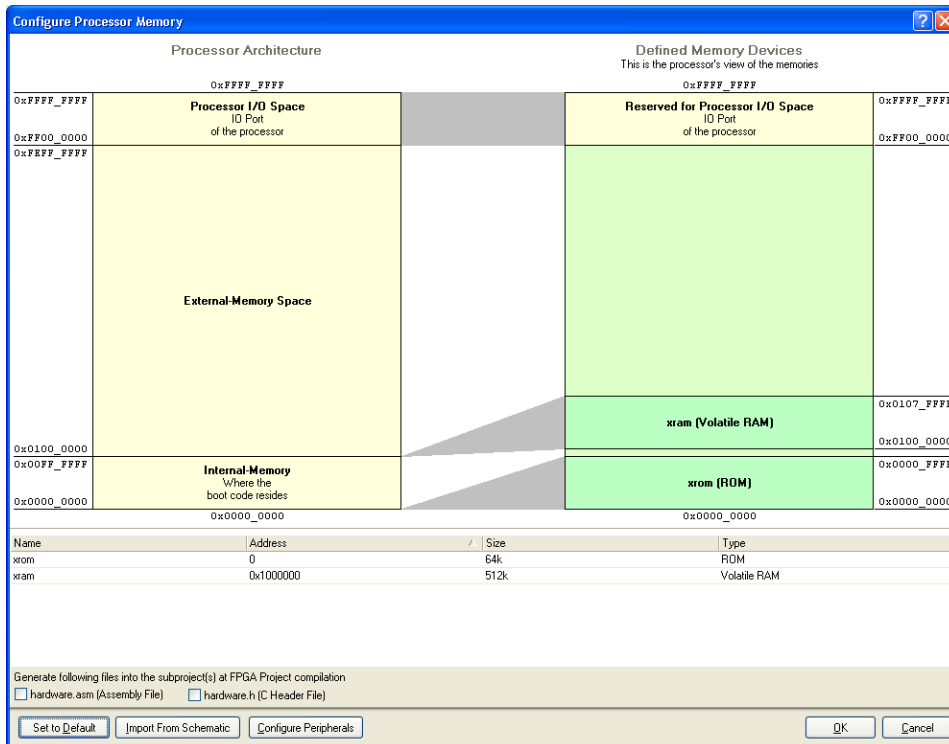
Configure Processor Memory

Processor Architecture

Defined Memory Devices
This is the processor's view of the memories

0xFFFF_FFFF

0xFFFF_FFFF

0xFFFF_FFFF
Processor I/O Space
IO Port
of the processor
0xFF00_0000

Reserved for Processor I/O Space
IO Port
of the processor

0xFFFF_FFF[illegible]
0xFF00_000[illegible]

0xFEFF_FFFF

External-Memory Space

0x0107_FFF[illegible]
xram (Volatile RAM)
0x0100_000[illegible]

0x0100_0000
0x00FF_FFFF
Internal-Memory
Where the
boot code resides
0x0000_0000

0x0000_FFF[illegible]
xrom (ROM)
0x0000_000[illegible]

0x0000_0000

0x0000_0000

| Name | Address | Size | Type |
|---|---|---|---|
| xrom | 0 | 64k | ROM |
| xram | 0x1000000 | 512k | Volatile RAM |

Generate following files into the subproject(s) at FPGA Project compilation
hardware.asm (Assembly File)
hardware.h (C Header File)

Set to Default
Import From Schematic
Configure Peripherals
OK
Cancel